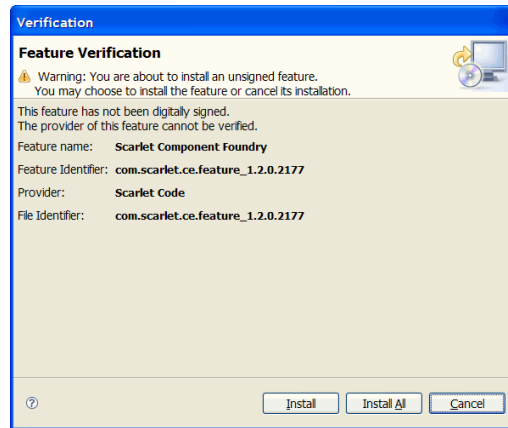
Verification

Feature Verification

Warning: You are about to install an unsigned feature.
You may choose to install the feature or cancel its installation.

This feature has not been digitally signed.
The provider of this feature cannot be verified.

| | |
|---|---|
| Feature name: | Scarlet Component Foundry |
| Feature Identifier: | com.scarlet.ce.feature_1.2.0.2177 |
| Provider: | Scarlet Code |
| File Identifier: | com.scarlet.ce.feature_1.2.0.2177 |

?

Install
Install All
Cancel